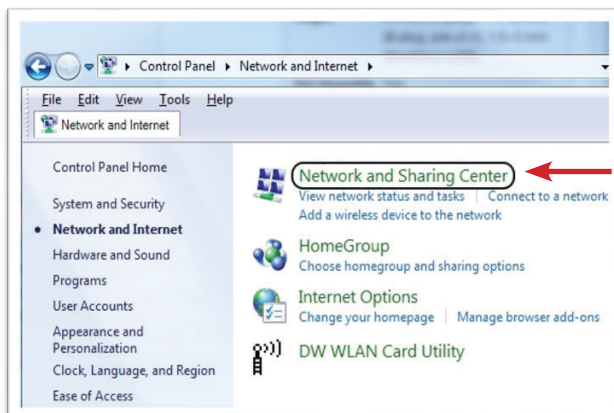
Control Panel ▸ Network and Internet ▸

File Edit View Tools Help

Network and Internet

Control Panel Home

System and Security

• Network and Internet

Hardware and Sound

Programs

User Accounts

Appearance and Personalization

Clock, Language, and Region

Ease of Access

Network and Sharing Center

View network status and tasks | Connect to a network

Add a wireless device to the network

HomeGroup

Choose homegroup and sharing options

Internet Options

Change your homepage | Manage browser add-ons

DW WLAN Card Utility